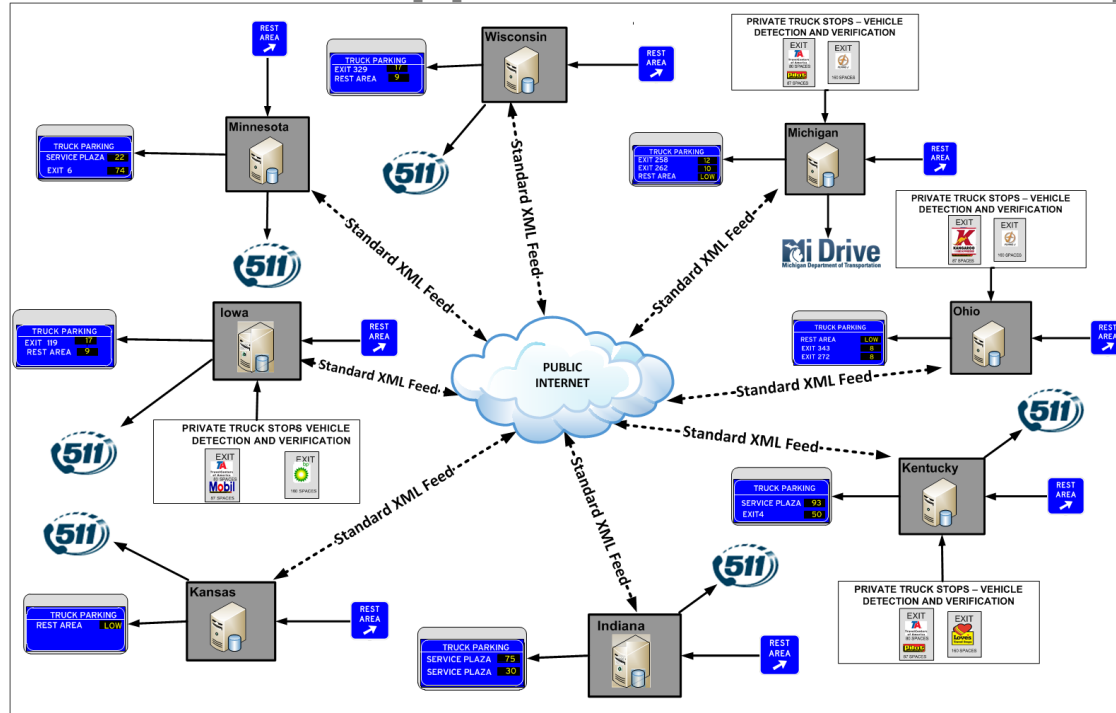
REST AREA

TRUCK PARKING
EXIT 329 17
REST AREA 9

Wisconsin

REST AREA

PRIVATE TRUCK STOPS – VEHICLE DETECTION AND VERIFICATION
EXIT
EXIT
87 SPACES
160 SPACES

TRUCK PARKING
SERVICE PLAZA 22
EXIT 6 74

Minnesota

511

Standard XML Feed

TRUCK PARKING
EXIT 258 12
EXIT 262 10
REST AREA LOW

Michigan

REST AREA

Mi Drive
Michigan Department of Transportation

Standard XML Feed

PRIVATE TRUCK STOPS – VEHICLE DETECTION AND VERIFICATION
EXIT
EXIT
87 SPACES
160 SPACES

511

Standard XML Feed

Standard XML Feed

TRUCK PARKING
EXIT 119 17
REST AREA 9

Iowa

REST AREA

Standard XML Feed

PUBLIC INTERNET

TRUCK PARKING
REST AREA LOW
EXIT 343 8
EXIT 272 8

Ohio

REST AREA

Standard XML Feed

511

PRIVATE TRUCK STOPS VEHICLE DETECTION AND VERIFICATION
EXIT
Mobil
87 SPACES
EXIT
160 SPACES

Standard XML Feed

511

Standard XML Feed

TRUCK PARKING
SERVICE PLAZA 93
EXIT4 50

Kentucky

REST AREA

Standard XML Feed

511

Standard XML Feed

TRUCK PARKING
REST AREA LOW

Kansas

REST AREA

511

TRUCK PARKING
SERVICE PLAZA 75
SERVICE PLAZA 30

Indiana

REST AREA

PRIVATE TRUCK STOPS – VEHICLE DETECTION AND VERIFICATION
EXIT
87 SPACES
EXIT
160 SPACES